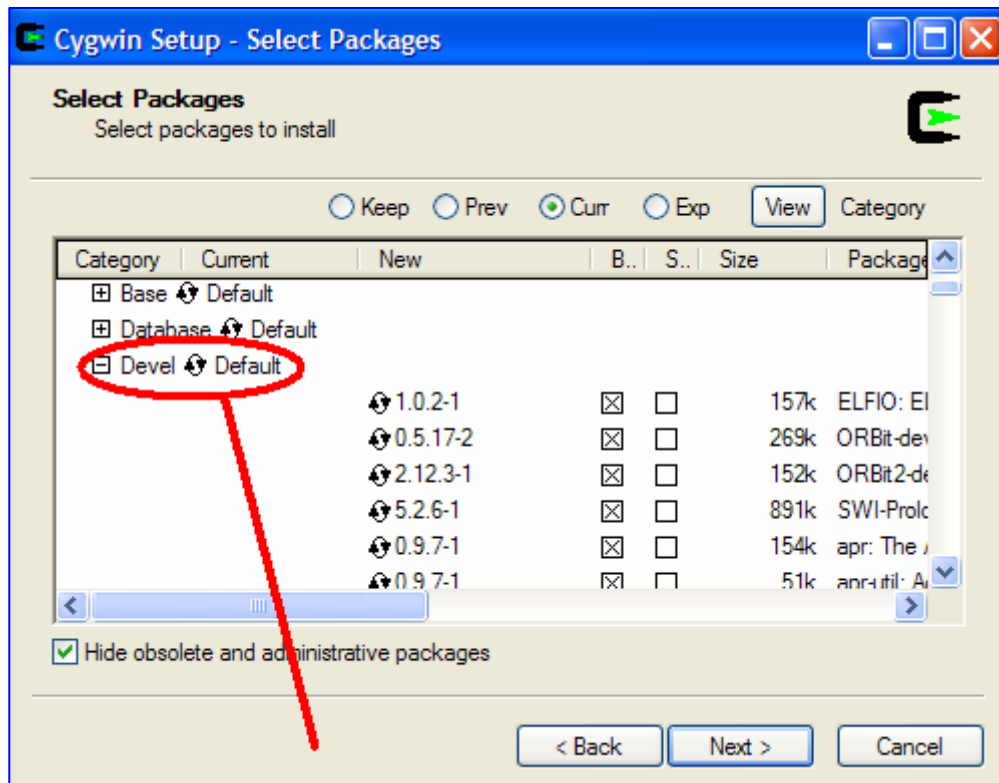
Cygwin Setup - Select Packages

Select Packages
Select packages to install

Keep Prev Curr Exp View Category

| Category | Current | New | B.. | S.. | Size | Package |
|---|---|---|---|---|---|---|
| ⊞ Base Default | | | | | | |
| ⊞ Database Default | | | | | | |
| ⊟ Devel Default | | | | | | |
| | | 1.0.2-1 | ☒ | ☐ | 157k | ELFIO: El |
| | | 0.5.17-2 | ☒ | ☐ | 269k | ORBit-dev |
| | | 2.12.3-1 | ☒ | ☐ | 152k | ORBit2-de |
| | | 5.2.6-1 | ☒ | ☐ | 891k | SWI-Prolo |
| | | 0.9.7-1 | ☒ | ☐ | 154k | apr: The |
| | | 0.9.7-1 | ☒ | ☐ | 51k | apr-util: A |

Hide obsolete and administrative packages

< Back Next > Cancel